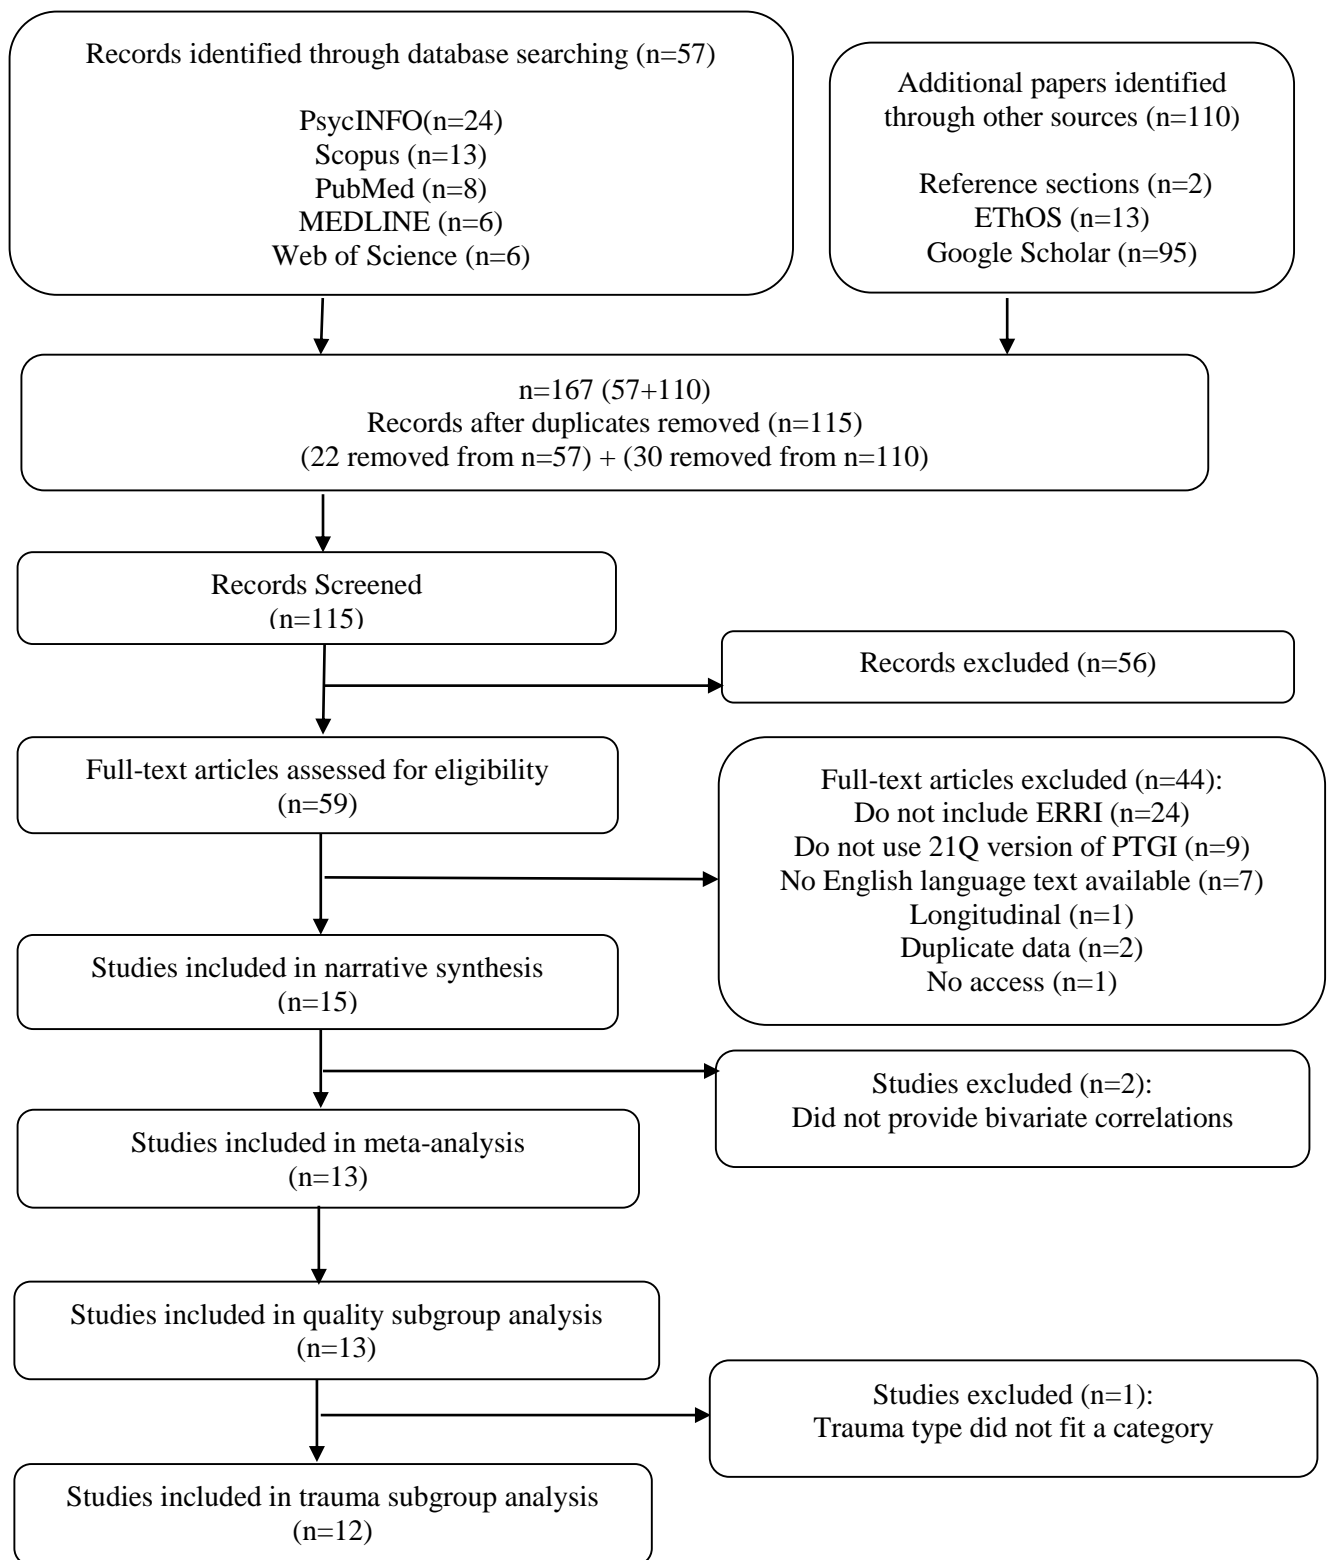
Records identified through database searching (n=57)

PsycINFO(n=24)
Scopus (n=13)
PubMed (n=8)
MEDLINE (n=6)
Web of Science (n=6)

Additional papers identified through other sources (n=110)

Reference sections (n=2)
EThOS (n=13)
Google Scholar (n=95)

n=167 (57+110)
Records after duplicates removed (n=115)
(22 removed from n=57) + (30 removed from n=110)

Records Screened
(n=115)

Records excluded (n=56)

Full-text articles assessed for eligibility
(n=59)

Full-text articles excluded (n=44):
Do not include ERRI (n=24)
Do not use 21Q version of PTGI (n=9)
No English language text available (n=7)
Longitudinal (n=1)
Duplicate data (n=2)
No access (n=1)

Studies included in narrative synthesis
(n=15)

Studies excluded (n=2):
Did not provide bivariate correlations

Studies included in meta-analysis
(n=13)

Studies included in quality subgroup analysis
(n=13)

Studies excluded (n=1):
Trauma type did not fit a category

Studies included in trauma subgroup analysis
(n=12)